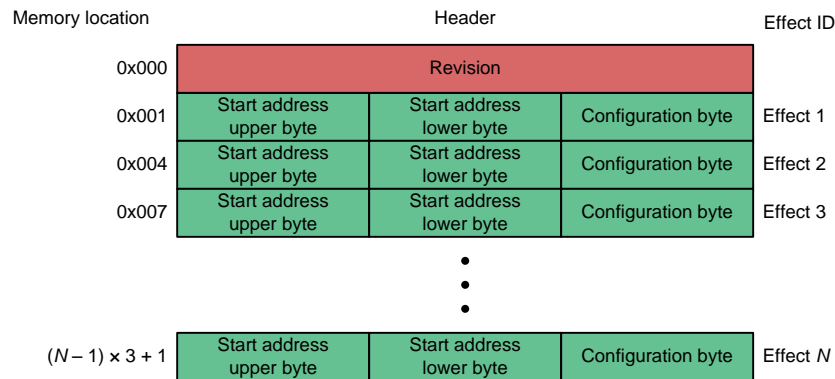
Memory location

Header

Effect ID

0x000 Revision

0x001 Start address upper byte | Start address lower byte | Configuration byte | Effect 1

0x004 Start address upper byte | Start address lower byte | Configuration byte | Effect 2

0x007 Start address upper byte | Start address lower byte | Configuration byte | Effect 3

$(N-1) \times 3 + 1$ Start address upper byte | Start address lower byte | Configuration byte | Effect $N$